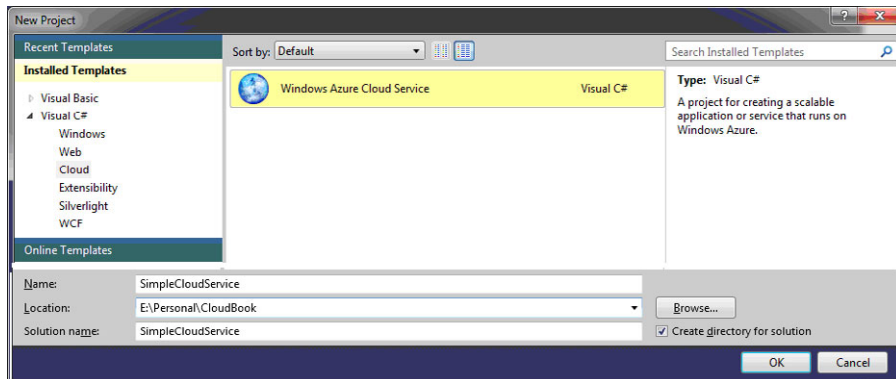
New Project

Recent Templates
Installed Templates
Visual Basic
Visual C#
Windows
Web
Cloud
Extensibility
Silverlight
WCF
Online Templates

Sort by: Default

Windows Azure Cloud Service Visual C#

Search Installed Templates

Type: Visual C#
A project for creating a scalable application or service that runs on Windows Azure.

Name: SimpleCloudService
Location: E:\Personal\CloudBook
Browse...
Solution name: SimpleCloudService
Create directory for solution

OK
Cancel